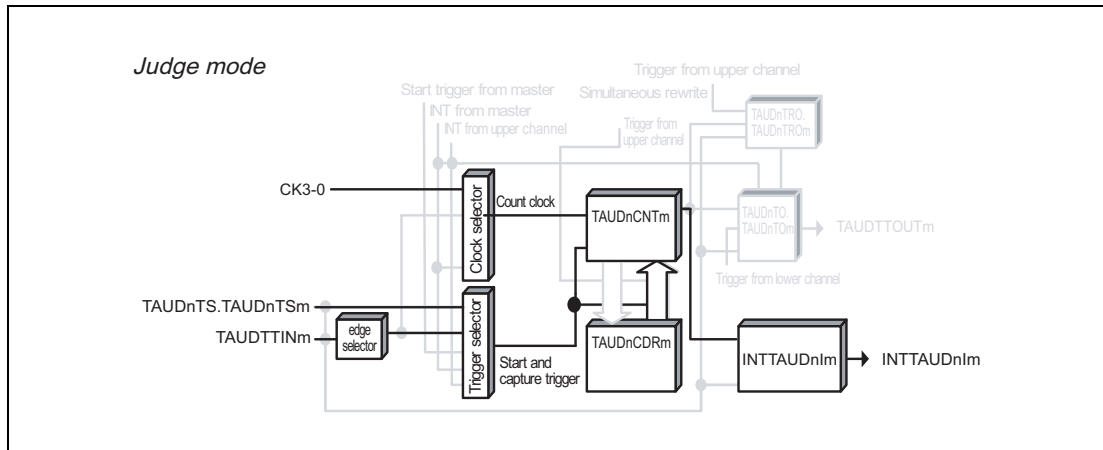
Judge mode

Trigger from upper channel
Simultaneous rewrite
Start trigger from master
INT from master
INT from upper channel
Trigger from upper channel
TAUDnTRO. TAUDnTROm

CK3-0
Clock selector
Count clock
TAUDnCNTm
TAUDnTO. TAUDnTOm
TAUDTTOUTm
Trigger from lower channel

TAUDnTS.TAUDnTSm
TAUDTTINm
edge selector
Trigger selector
Start and capture trigger
TAUDnCDRm
INTTAUDnIm
INTTAUDnIm